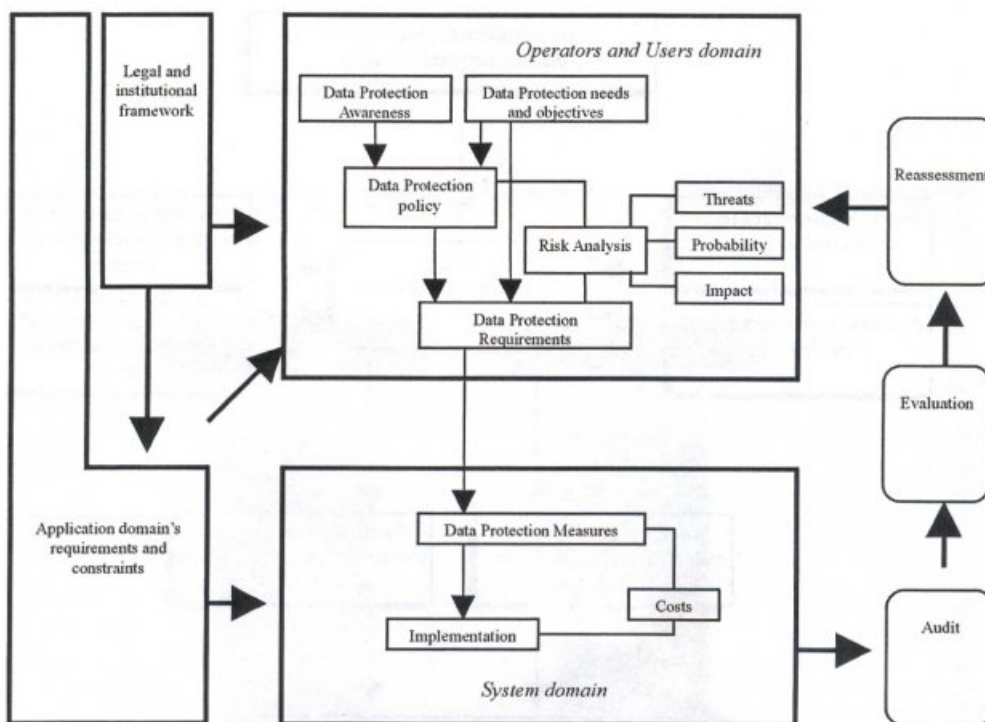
Legal and institutional framework

Operators and Users domain

Data Protection Awareness

Data Protection needs and objectives

Data Protection policy

Risk Analysis

Threats

Probability

Impact

Data Protection Requirements

Reassessment

Evaluation

Application domain's requirements and constraints

Data Protection Measures

Costs

Implementation

System domain

Audit